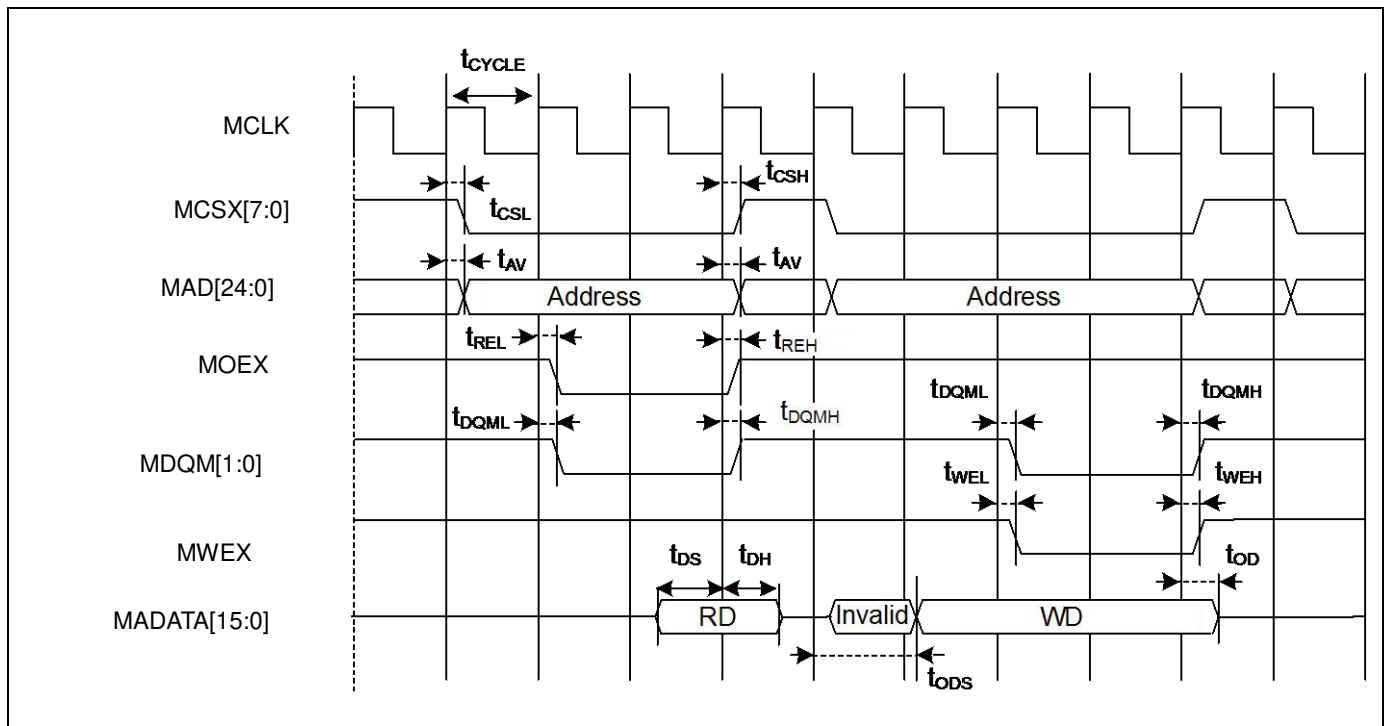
$t_{CYCLE}$

MCLK

$t_{CSH}$

MCSX[7:0]

$t_{CSL}$

$t_{AV}$

$t_{AV}$

MAD[24:0]

Address

Address

$t_{REL}$

$t_{REH}$

MOEX

$t_{DQML}$

$t_{DQMH}$

$t_{DQML}$

$t_{DQMH}$

MDQM[1:0]

$t_{WEL}$

$t_{WEH}$

MWEX

$t_{DS}$

$t_{DH}$

$t_{OD}$

MADATA[15:0]

RD

Invalid

WD

$t_{ODS}$